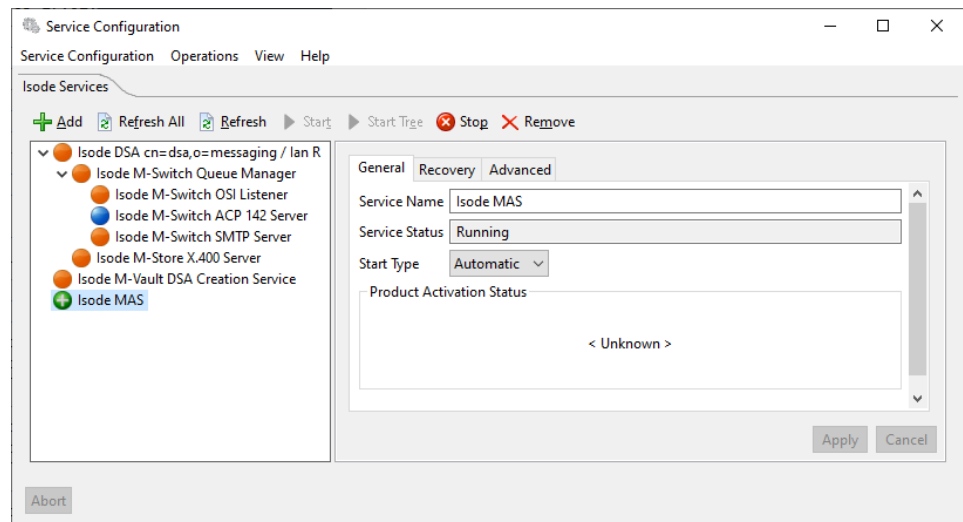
Service Configuration

Service Configuration Operations View Help

Isode Services

Add Refresh All Refresh Start Start Tree Stop Remove

Isode DSA cn=dsa,o=messaging / lan R
Isode M-Switch Queue Manager
Isode M-Switch OSI Listener
Isode M-Switch ACP 142 Server
Isode M-Switch SMTP Server
Isode M-Store X.400 Server
Isode M-Vault DSA Creation Service
Isode MAS

General Recovery Advanced

Service Name Isode MAS
Service Status Running
Start Type Automatic

Product Activation Status

< Unknown >

Apply Cancel

Abort